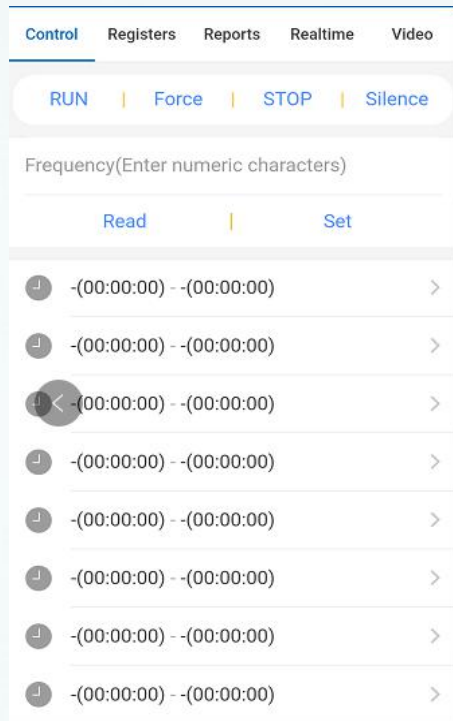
Control Registers Reports Realtime Video

RUN | Force | STOP | Silence

Frequency(Enter numeric characters)

Read | Set

-(00:00:00) - -(00:00:00)

-(00:00:00) - -(00:00:00)

-(00:00:00) - -(00:00:00)

-(00:00:00) - -(00:00:00)

-(00:00:00) - -(00:00:00)

-(00:00:00) - -(00:00:00)

-(00:00:00) - -(00:00:00)

-(00:00:00) - -(00:00:00)